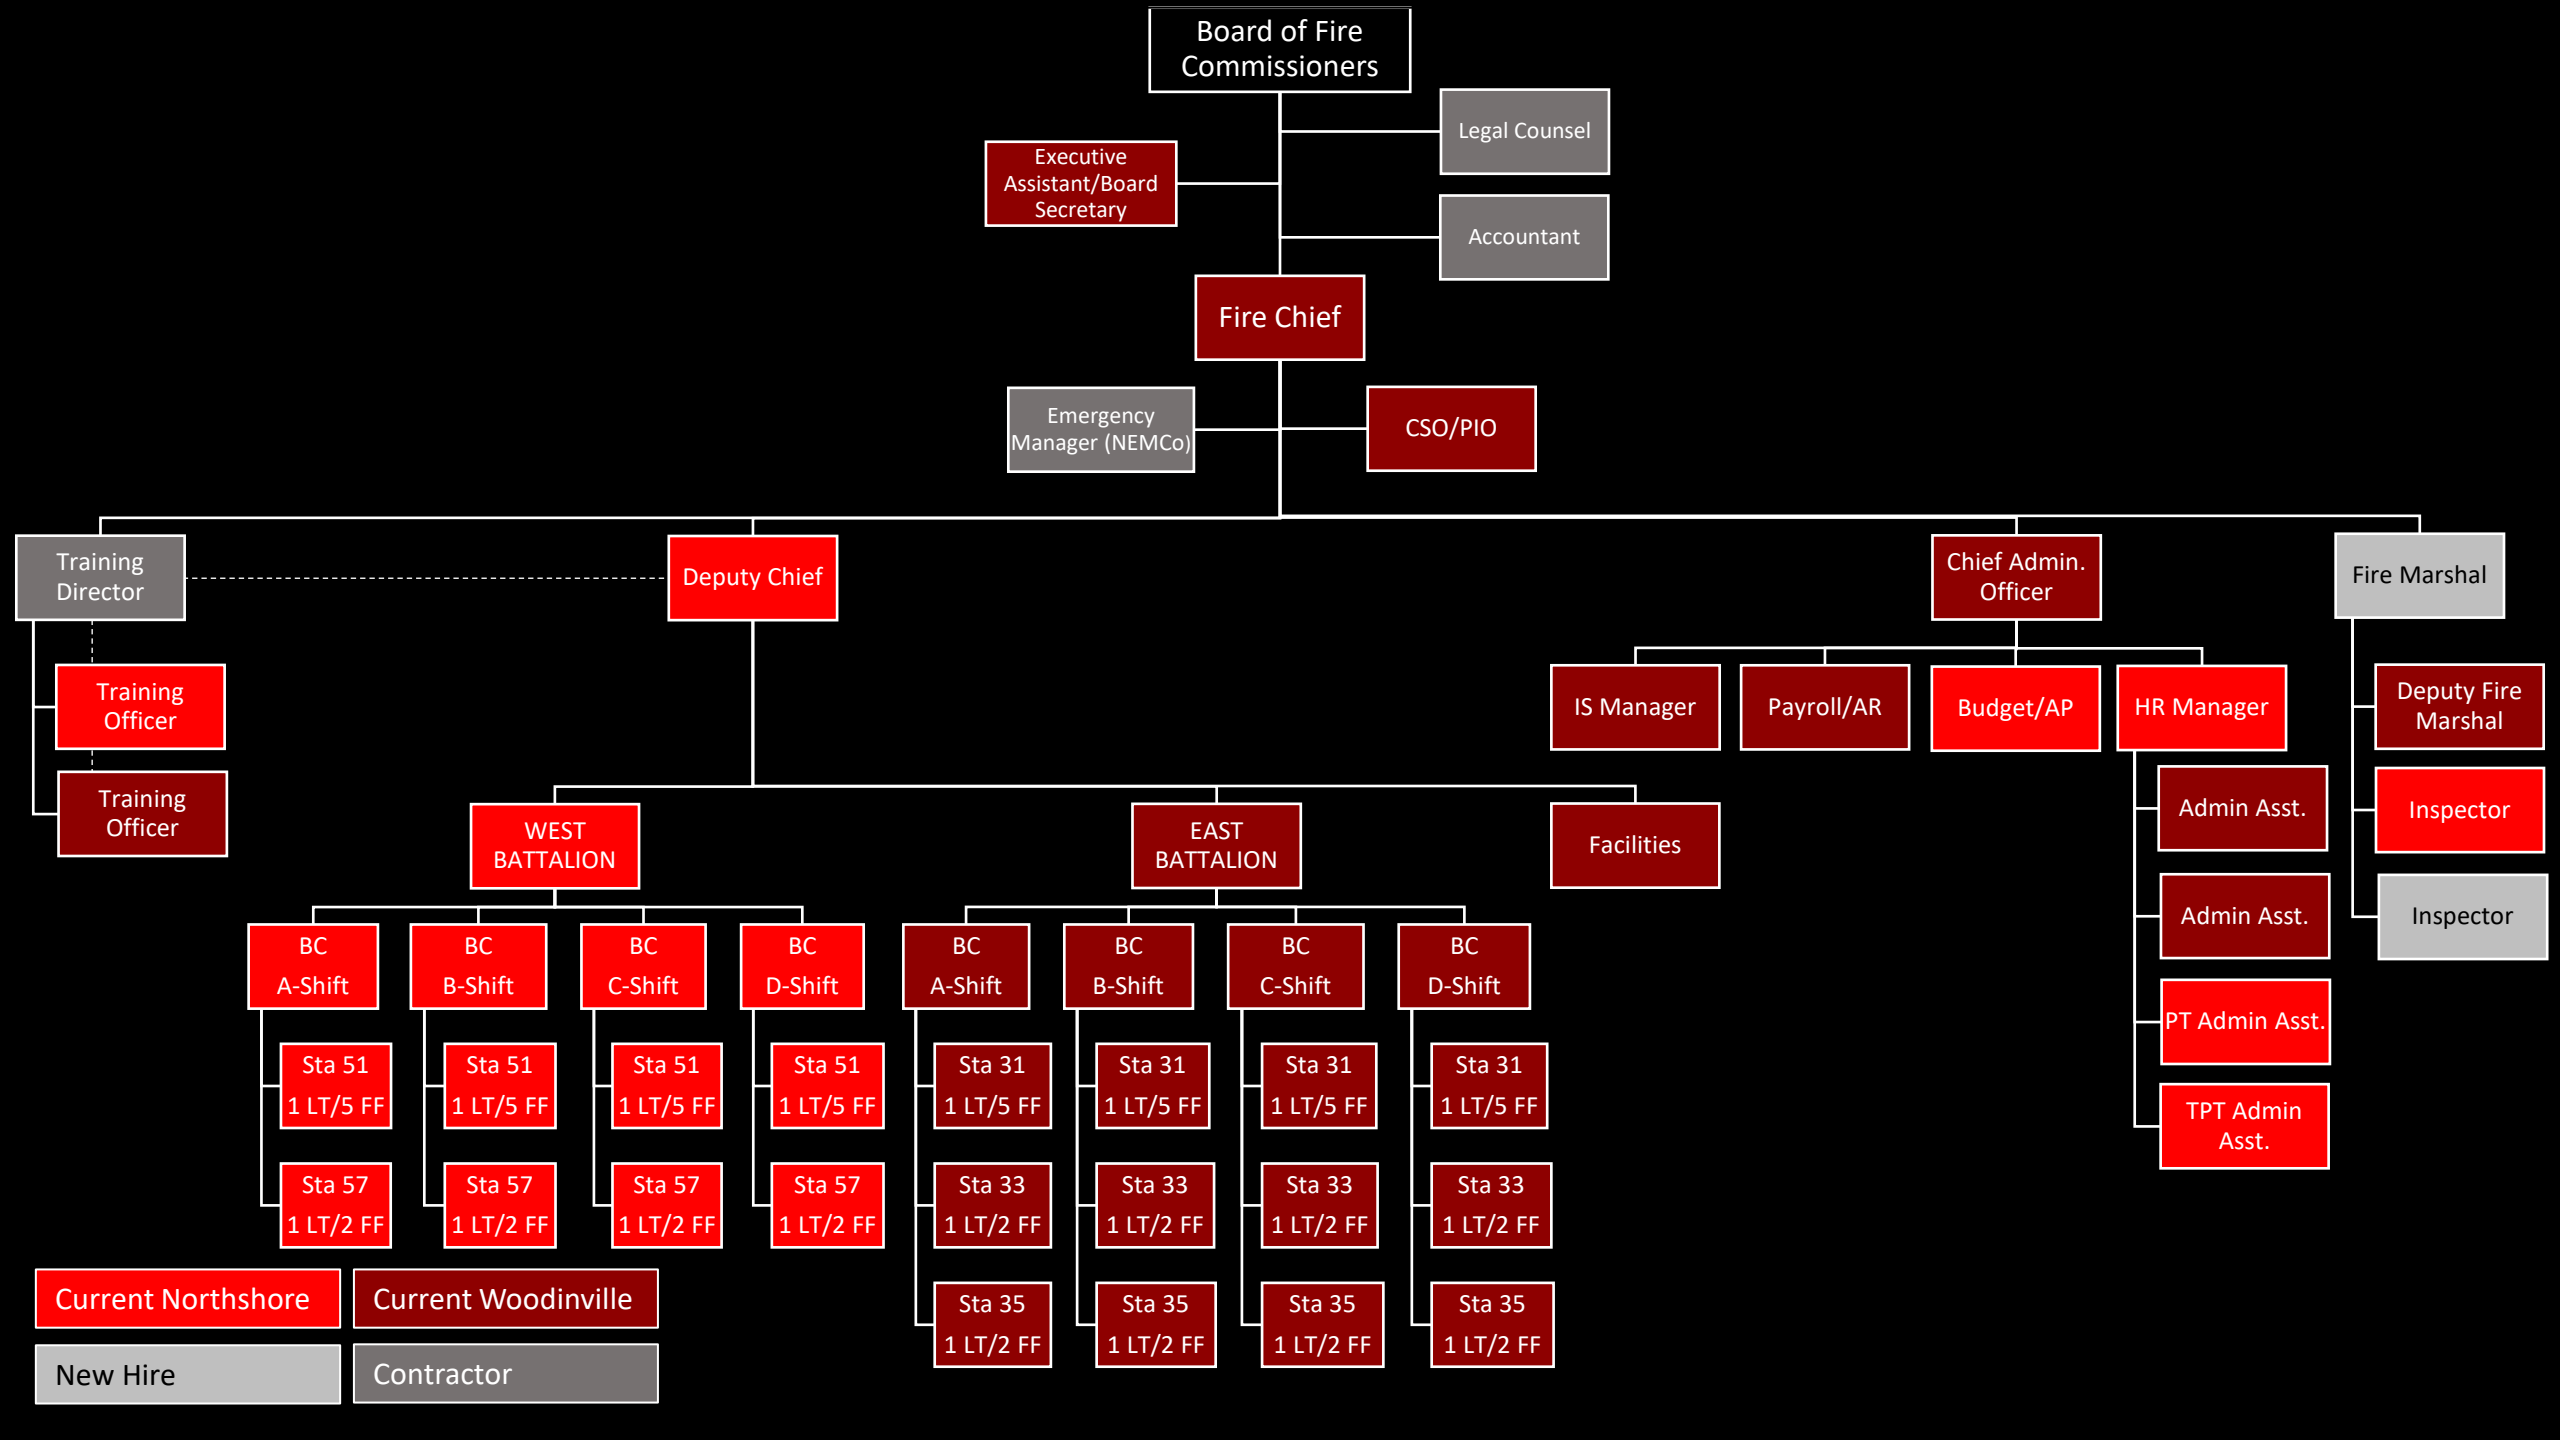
Board of Fire Commissioners

Legal Counsel

Executive Assistant/Board Secretary

Accountant

Fire Chief

Emergency Manager (NEMCo)

CSO/PIO

Training Director

Deputy Chief

Chief Admin. Officer

Fire Marshal

Training Officer

Training Officer

IS Manager

Payroll/AR

Budget/AP

HR Manager

Deputy Fire Marshal

Inspector

Inspector

Admin Asst.

Admin Asst.

PT Admin Asst.

TPT Admin Asst.

WEST BATTALION

EAST BATTALION

Facilities

BC A-Shift

BC B-Shift

BC C-Shift

BC D-Shift

BC A-Shift

BC B-Shift

BC C-Shift

BC D-Shift

Sta 51 1 LT/5 FF

Sta 51 1 LT/5 FF

Sta 51 1 LT/5 FF

Sta 51 1 LT/5 FF

Sta 31 1 LT/5 FF

Sta 31 1 LT/5 FF

Sta 31 1 LT/5 FF

Sta 31 1 LT/5 FF

Sta 57 1 LT/2 FF

Sta 57 1 LT/2 FF

Sta 57 1 LT/2 FF

Sta 57 1 LT/2 FF

Sta 33 1 LT/2 FF

Sta 33 1 LT/2 FF

Sta 33 1 LT/2 FF

Sta 33 1 LT/2 FF

Sta 35 1 LT/2 FF

Sta 35 1 LT/2 FF

Sta 35 1 LT/2 FF

Sta 35 1 LT/2 FF

Current Northshore

Current Woodinville

New Hire

Contractor